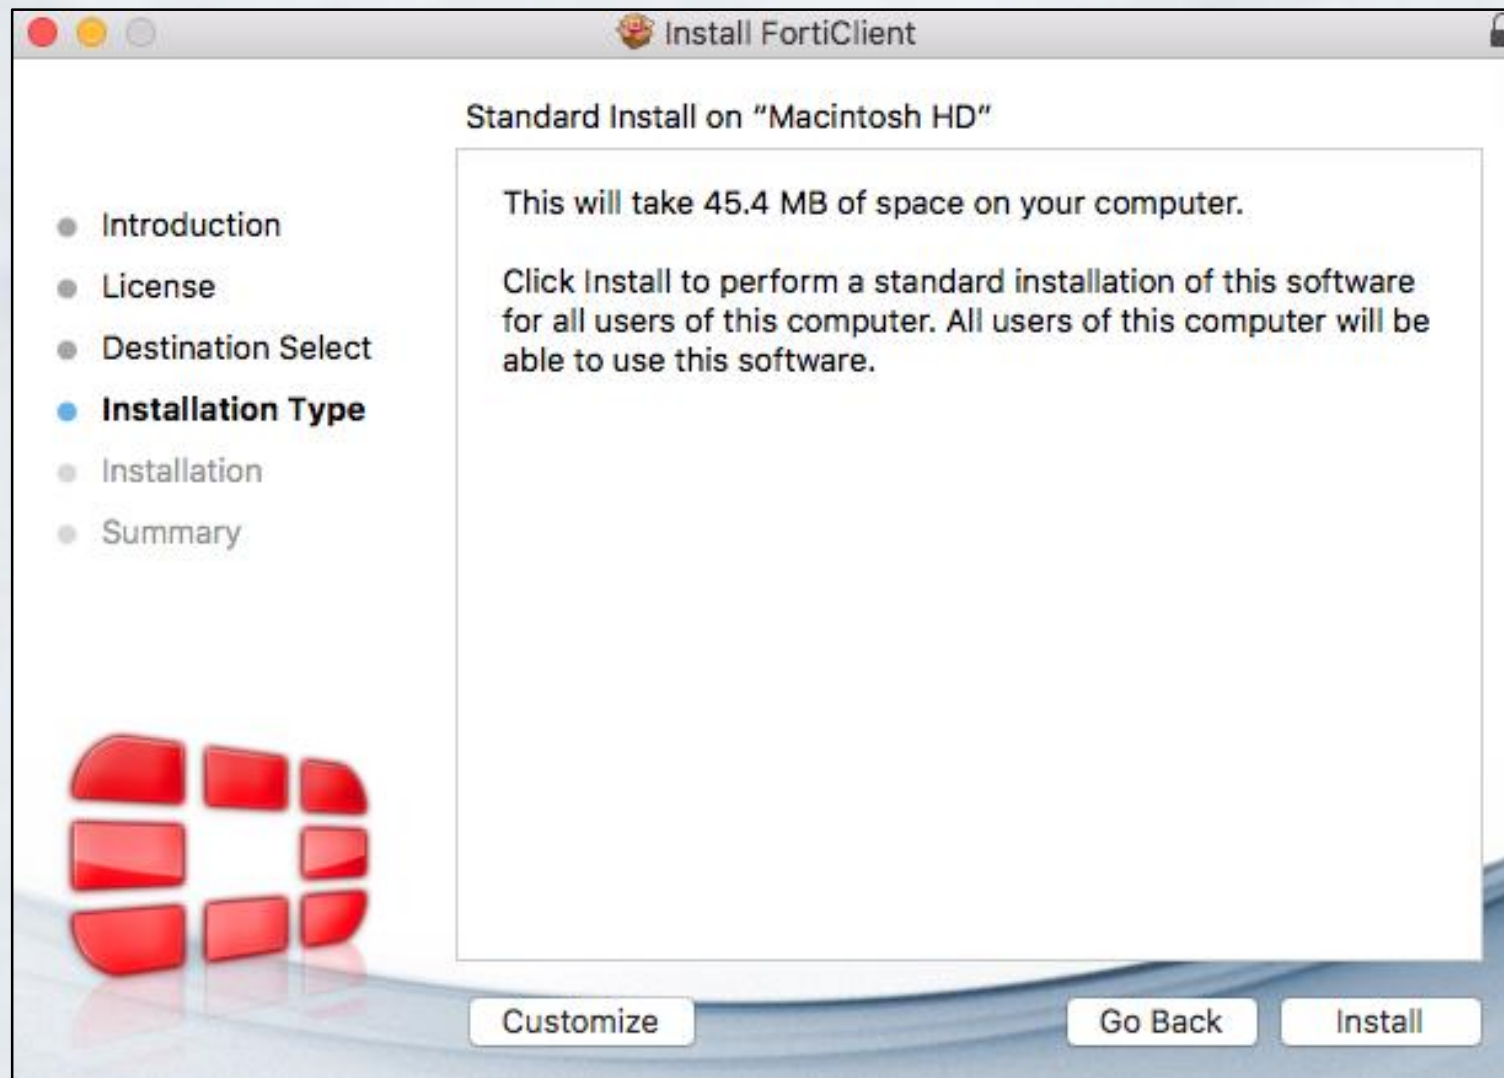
Install FortiClient

Standard Install on "Macintosh HD"

Introduction
License
Destination Select
Installation Type
Installation
Summary

This will take 45.4 MB of space on your computer.

Click Install to perform a standard installation of this software for all users of this computer. All users of this computer will be able to use this software.

Customize

Go Back

Install